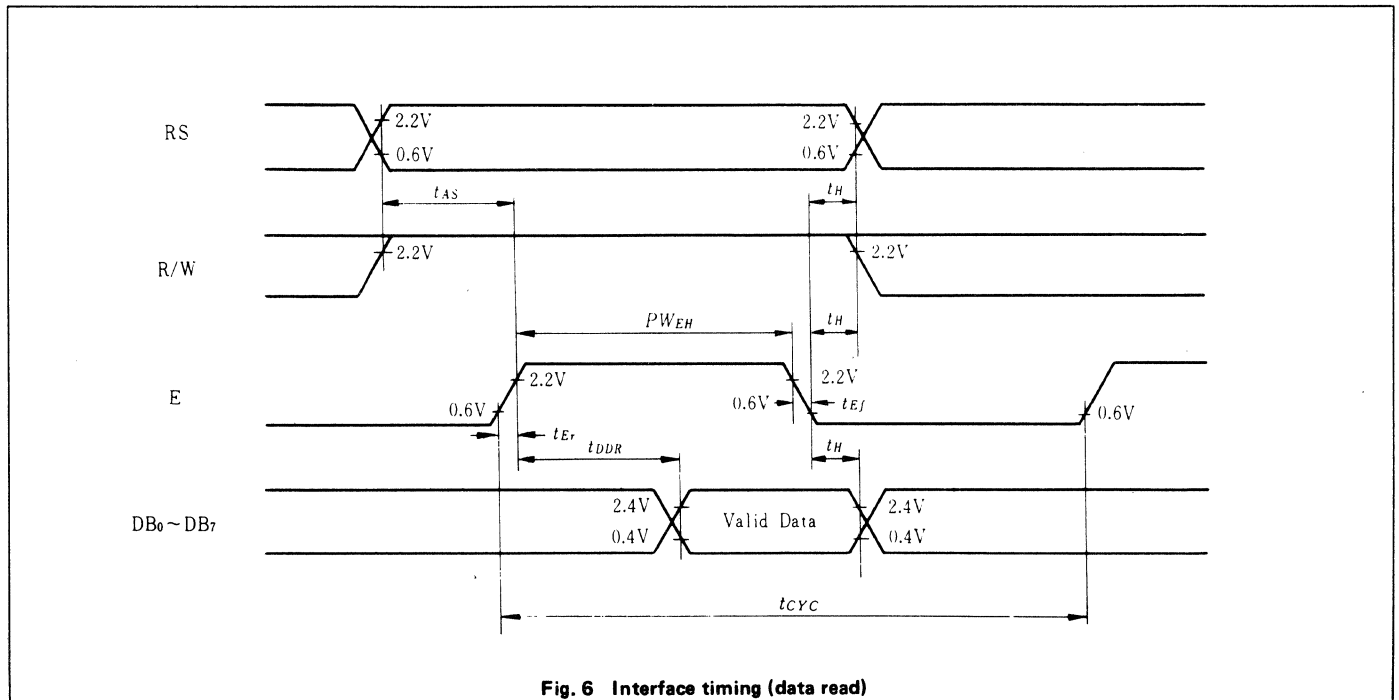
RS

2.2V

0.6V

2.2V

0.6V

$t_{AS}$

$t_H$

R/W

2.2V

2.2V

$PW_{EH}$

$t_H$

E

2.2V

0.6V

0.6V

2.2V

$t_{Ef}$

0.6V

$t_{Er}$

$t_{DDR}$

$t_H$

$DB_0 \sim DB_7$

2.4V

0.4V

Valid Data

2.4V

0.4V

$t_{CYC}$

Fig. 6 Interface timing (data read)